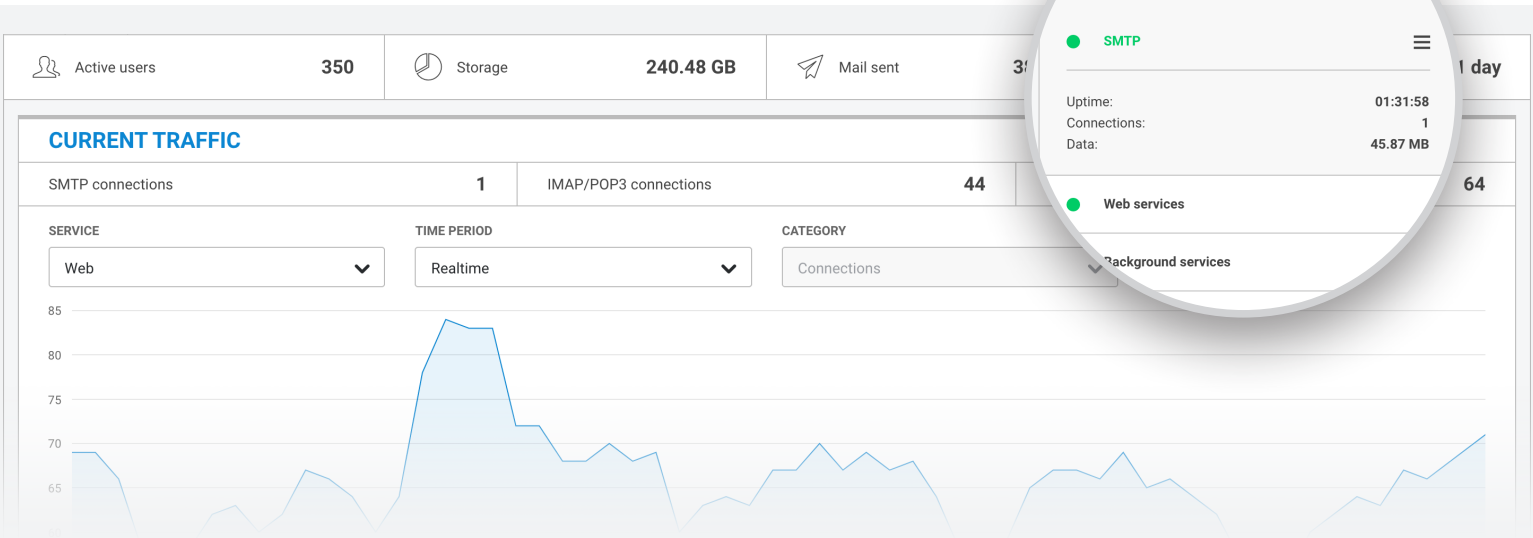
Active users 350
Storage 240.48 GB
Mail sent 3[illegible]
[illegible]1 day

SMTP
Uptime: 01:31:58
Connections: 1
Data: 45.87 MB
Web services
Background services

CURRENT TRAFFIC

| SMTP connections | 1 | IMAP/POP3 connections | 44 | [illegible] | 64 |
|---|---|---|---|---|---|

SERVICE
Web
TIME PERIOD
Realtime
CATEGORY
Connections

85
80
75
70
65